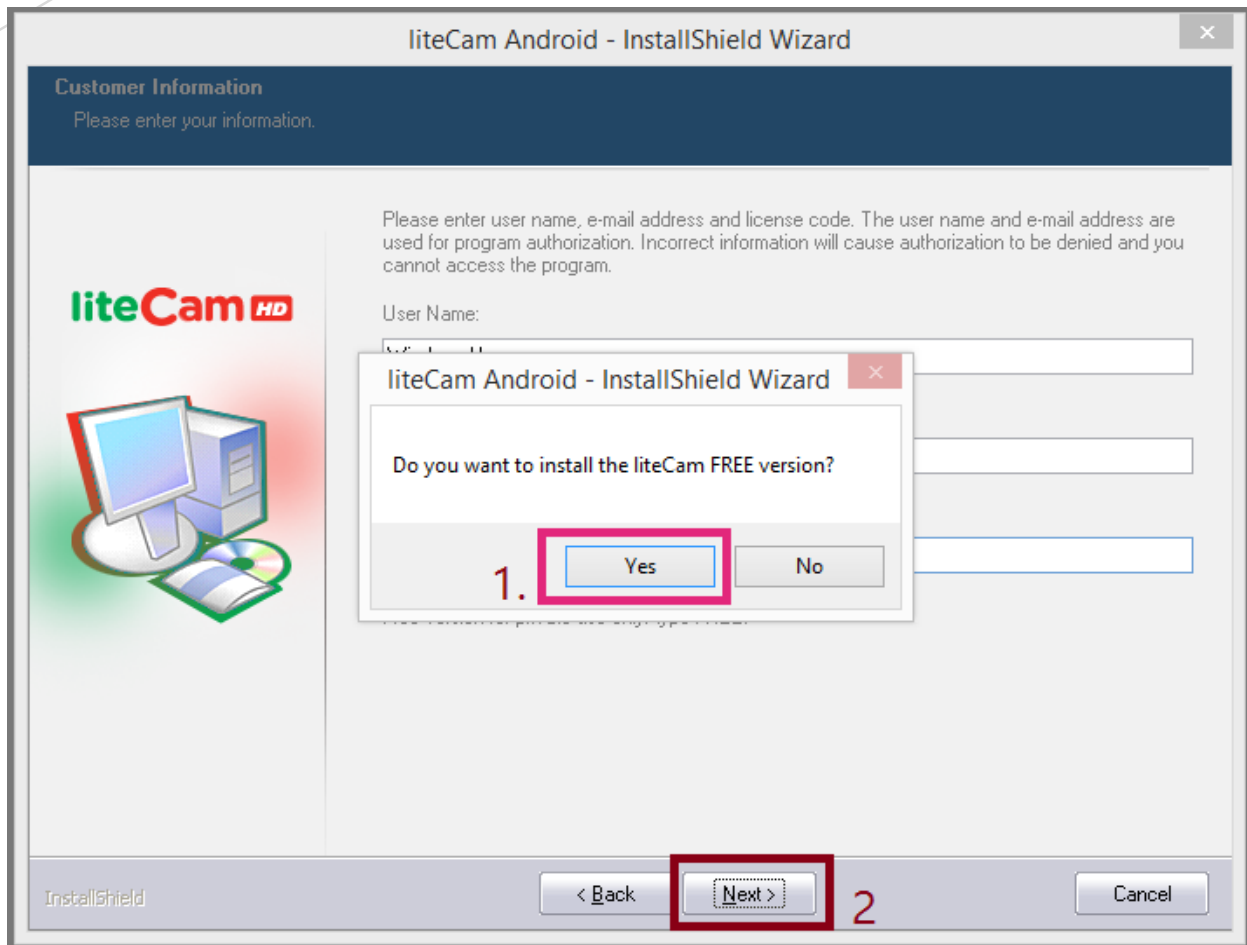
liteCam Android - InstallShield Wizard

Customer Information
Please enter your information.

liteCam HD

Please enter user name, e-mail address and license code. The user name and e-mail address are used for program authorization. Incorrect information will cause authorization to be denied and you cannot access the program.

User Name:
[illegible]

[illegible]

liteCam Android - InstallShield Wizard

Do you want to install the liteCam FREE version?

1.
Yes
No

InstallShield

< Back
Next >
2
Cancel